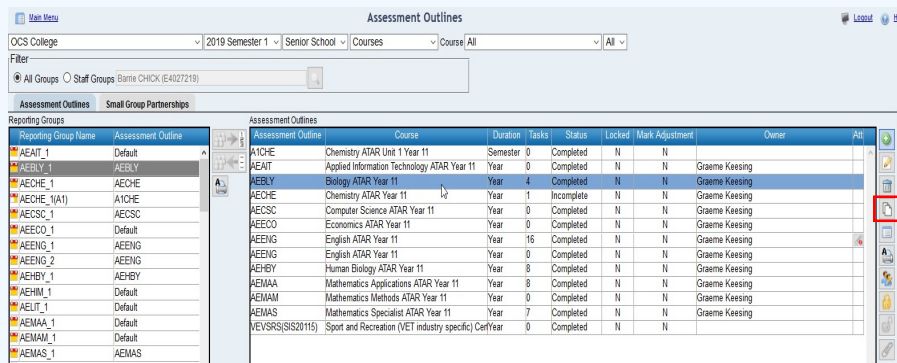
Main Menu

Assessment Outlines

Logout

OCS College | 2019 Semester 1 | Senior School | Courses | Course All | All

Filter
All Groups  Staff Groups Barrie CHICK (E4027219)

Assessment Outlines | Small Group Partnerships

Reporting Groups

| Reporting Group Name | Assessment Outline |
|---|---|
| AEAIT_1 | Default |
| AEBLY_1 | AEBLY |
| AECHE_1 | AECHE |
| AECHE_1(A1) | A1CHE |
| AECSC_1 | AECSC |
| AEECO_1 | Default |
| AEENG_1 | AEENG |
| AEENG_2 | AEENG |
| AEHBY_1 | AEHBY |
| AEHIM_1 | Default |
| AELIT_1 | Default |
| AEMAA_1 | Default |
| AEMAM_1 | Default |
| AEMAS_1 | AEMAS |

Assessment Outlines

| Assessment Outline | Course | Duration | Tasks | Status | Locked | Mark Adjustment | Owner | Att |
|---|---|---|---|---|---|---|---|---|
| A1CHE | Chemistry ATAR Unit 1 Year 11 | Semester | 0 | Completed | N | N | | |
| AEAIT | Applied Information Technology ATAR Year 11 | Year | 0 | Completed | N | N | Graeme Keesing | |
| AEBLY | Biology ATAR Year 11 | Year | 4 | Completed | N | N | Graeme Keesing | |
| AECHE | Chemistry ATAR Year 11 | Year | 1 | Incomplete | N | N | Graeme Keesing | |
| AECSC | Computer Science ATAR Year 11 | Year | 0 | Completed | N | N | Graeme Keesing | |
| AEECO | Economics ATAR Year 11 | Year | 0 | Completed | N | N | Graeme Keesing | |
| AEENG | English ATAR Year 11 | Year | 16 | Completed | N | N | Graeme Keesing | |
| AEENG | English ATAR Year 11 | Year | 0 | Completed | N | N | Graeme Keesing | |
| AEHBY | Human Biology ATAR Year 11 | Year | 8 | Completed | N | N | Graeme Keesing | |
| AEMAA | Mathematics Applications ATAR Year 11 | Year | 8 | Completed | N | N | Graeme Keesing | |
| AEMAM | Mathematics Methods ATAR Year 11 | Year | 0 | Completed | N | N | Graeme Keesing | |
| AEMAS | Mathematics Specialist ATAR Year 11 | Year | 7 | Completed | N | N | Graeme Keesing | |
| VEVSRS(SIS20115) | Sport and Recreation (VET industry specific) Cert | Year | 0 | Completed | N | N | | |